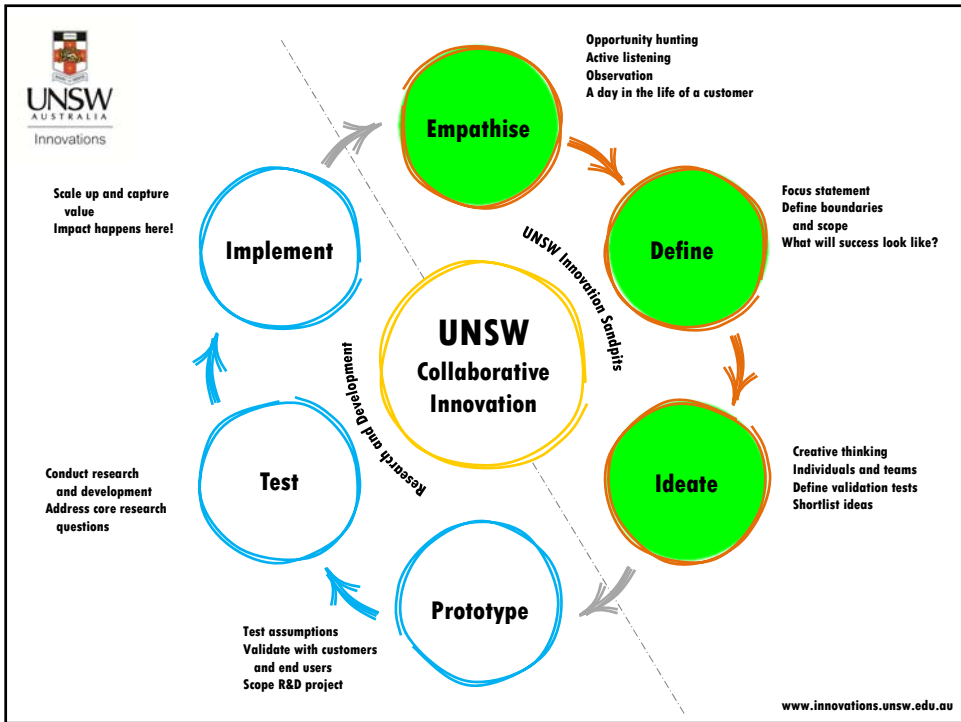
UNSW
AUSTRALIA
Innovations

Opportunity hunting
Active listening
Observation
A day in the life of a customer

Empathise

Focus statement
Define boundaries and scope
What will success look like?

Define

UNSW Innovation Sandpits

Scale up and capture value
Impact happens here!

Implement

UNSW
Collaborative
Innovation

Research and Development

Creative thinking
Individuals and teams
Define validation tests
Shortlist ideas

Ideate

Conduct research and development
Address core research questions

Test

Prototype

Test assumptions
Validate with customers and end users
Scope R&D project

www.innovations.unsw.edu.au